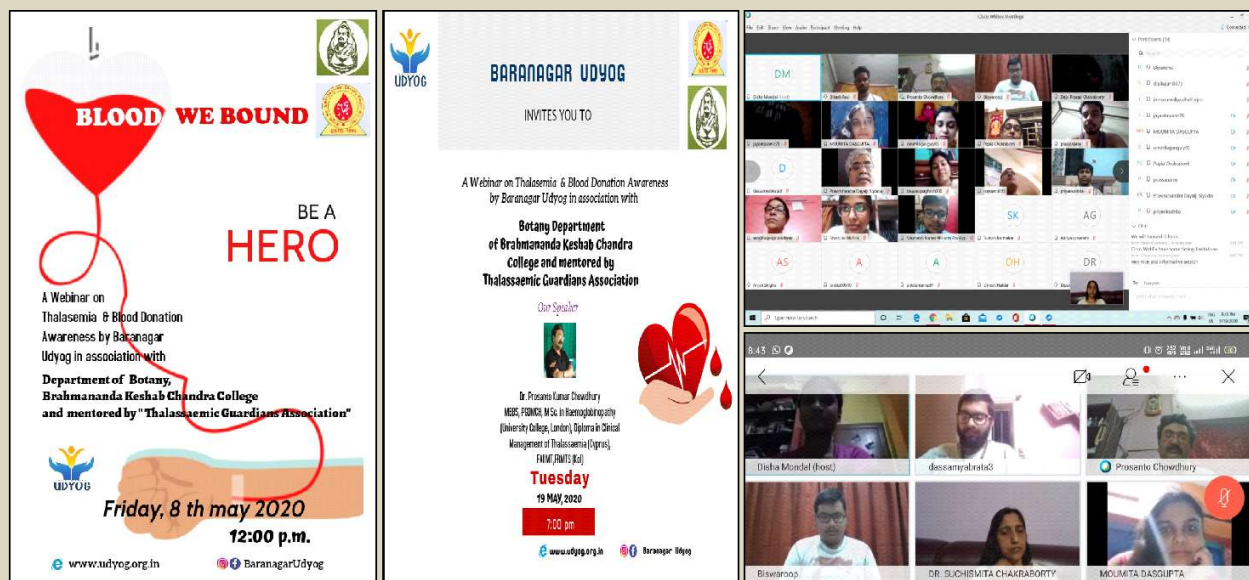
BLOOD WE BOUND

BE A
HERO

A Webinar on Thalasemia & Blood Donation Awareness by Baranagar Udyog in association with

Department of Botany, Brahmananda Keshab Chandra College and mentored by "Thalassaemic Guardians Association"

UDYOG

Friday, 8 th may 2020
12:00 p.m.

www.udyog.org.in

BaranagarUdyog

UDYOG

BARANAGAR UDYOG

INVITES YOU TO

A Webinar on Thalasemia & Blood Donation Awareness by Baranagar Udyog in association with

Botany Department of Brahmananda Keshab Chandra College and mentored by Thalassaemic Guardians Association

Our Speaker

Dr. Prosanto Kumar Chowdhury MBBS, PGDMCH, M.Sc. in Haemoglobinopathy (University College, London), Diploma in Clinical Management of Thalassaemia (Cyprus), FAIMF, FRMTS (Kol)

Tuesday
19 MAY, 2020
7:00 pm

www.udyog.org.in

Baranagar Udyog

Cisco Webex Meetings

DM
Disha Mondal
Prosanto Chowdhury
Biswaroop
D
SK
AG
AS
A
A
DH
DR
MOUMITA DASGUPTA
Rupa Chakraborty
Type here to search

8:43
Disha Mondel (host)
dassamyabrata3
Prosanto Chowdhury
Biswaroop
DR. SUCHISMITA CHAKRABORTY
MOUMITA DASGUPTA